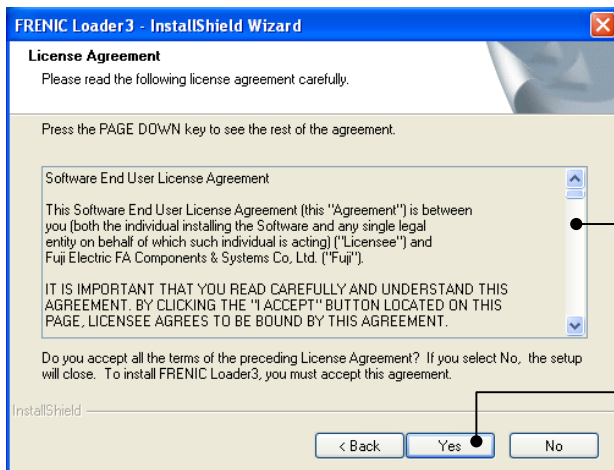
FRENIC Loader3 - InstallShield Wizard

License Agreement
Please read the following license agreement carefully.

Press the PAGE DOWN key to see the rest of the agreement.

Software End User License Agreement

This Software End User License Agreement (this "Agreement") is between you (both the individual installing the Software and any single legal entity on behalf of which such individual is acting) ("Licensee") and Fuji Electric FA Components & Systems Co, Ltd. ("Fuji").

IT IS IMPORTANT THAT YOU READ CAREFULLY AND UNDERSTAND THIS AGREEMENT. BY CLICKING THE "I ACCEPT" BUTTON LOCATED ON THIS PAGE, LICENSEE AGREES TO BE BOUND BY THIS AGREEMENT.

Do you accept all the terms of the preceding License Agreement? If you select No, the setup will close. To install FRENIC Loader3, you must accept this agreement.

InstallShield

< Back Yes No